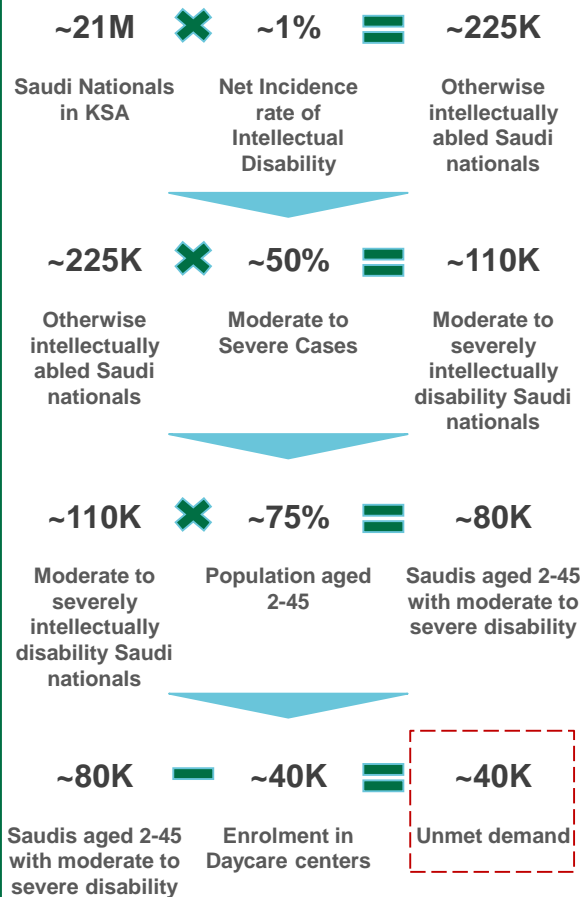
~21M × ~1% = ~225K

Saudi Nationals in KSA

Net Incidence rate of Intellectual Disability

Otherwise intellectually abled Saudi nationals

~225K × ~50% = ~110K

Otherwise intellectually abled Saudi nationals

Moderate to Severe Cases

Moderate to severely intellectually disability Saudi nationals

~110K × ~75% = ~80K

Moderate to severely intellectually disability Saudi nationals

Population aged 2-45

Saudis aged 2-45 with moderate to severe disability

~80K − ~40K = ~40K

Saudis aged 2-45 with moderate to severe disability

Enrolment in Daycare centers

Unmet demand